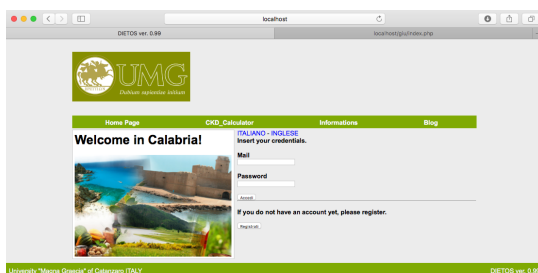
localhost

DIETOS ver. 0.99

localhost/giu/index.php

UMG
Dubium sapientiae initium

Home Page
CKD_Calculator
Informations
Blog

Welcome in Calabria!

ITALIANO - INGLESE
Insert your credentials.

Mail

Password

Accedi

If you do not have an account yet, please register.

Registrati

University "Magna Graecia" of Catanzaro ITALY

DIETOS ver. 0.99